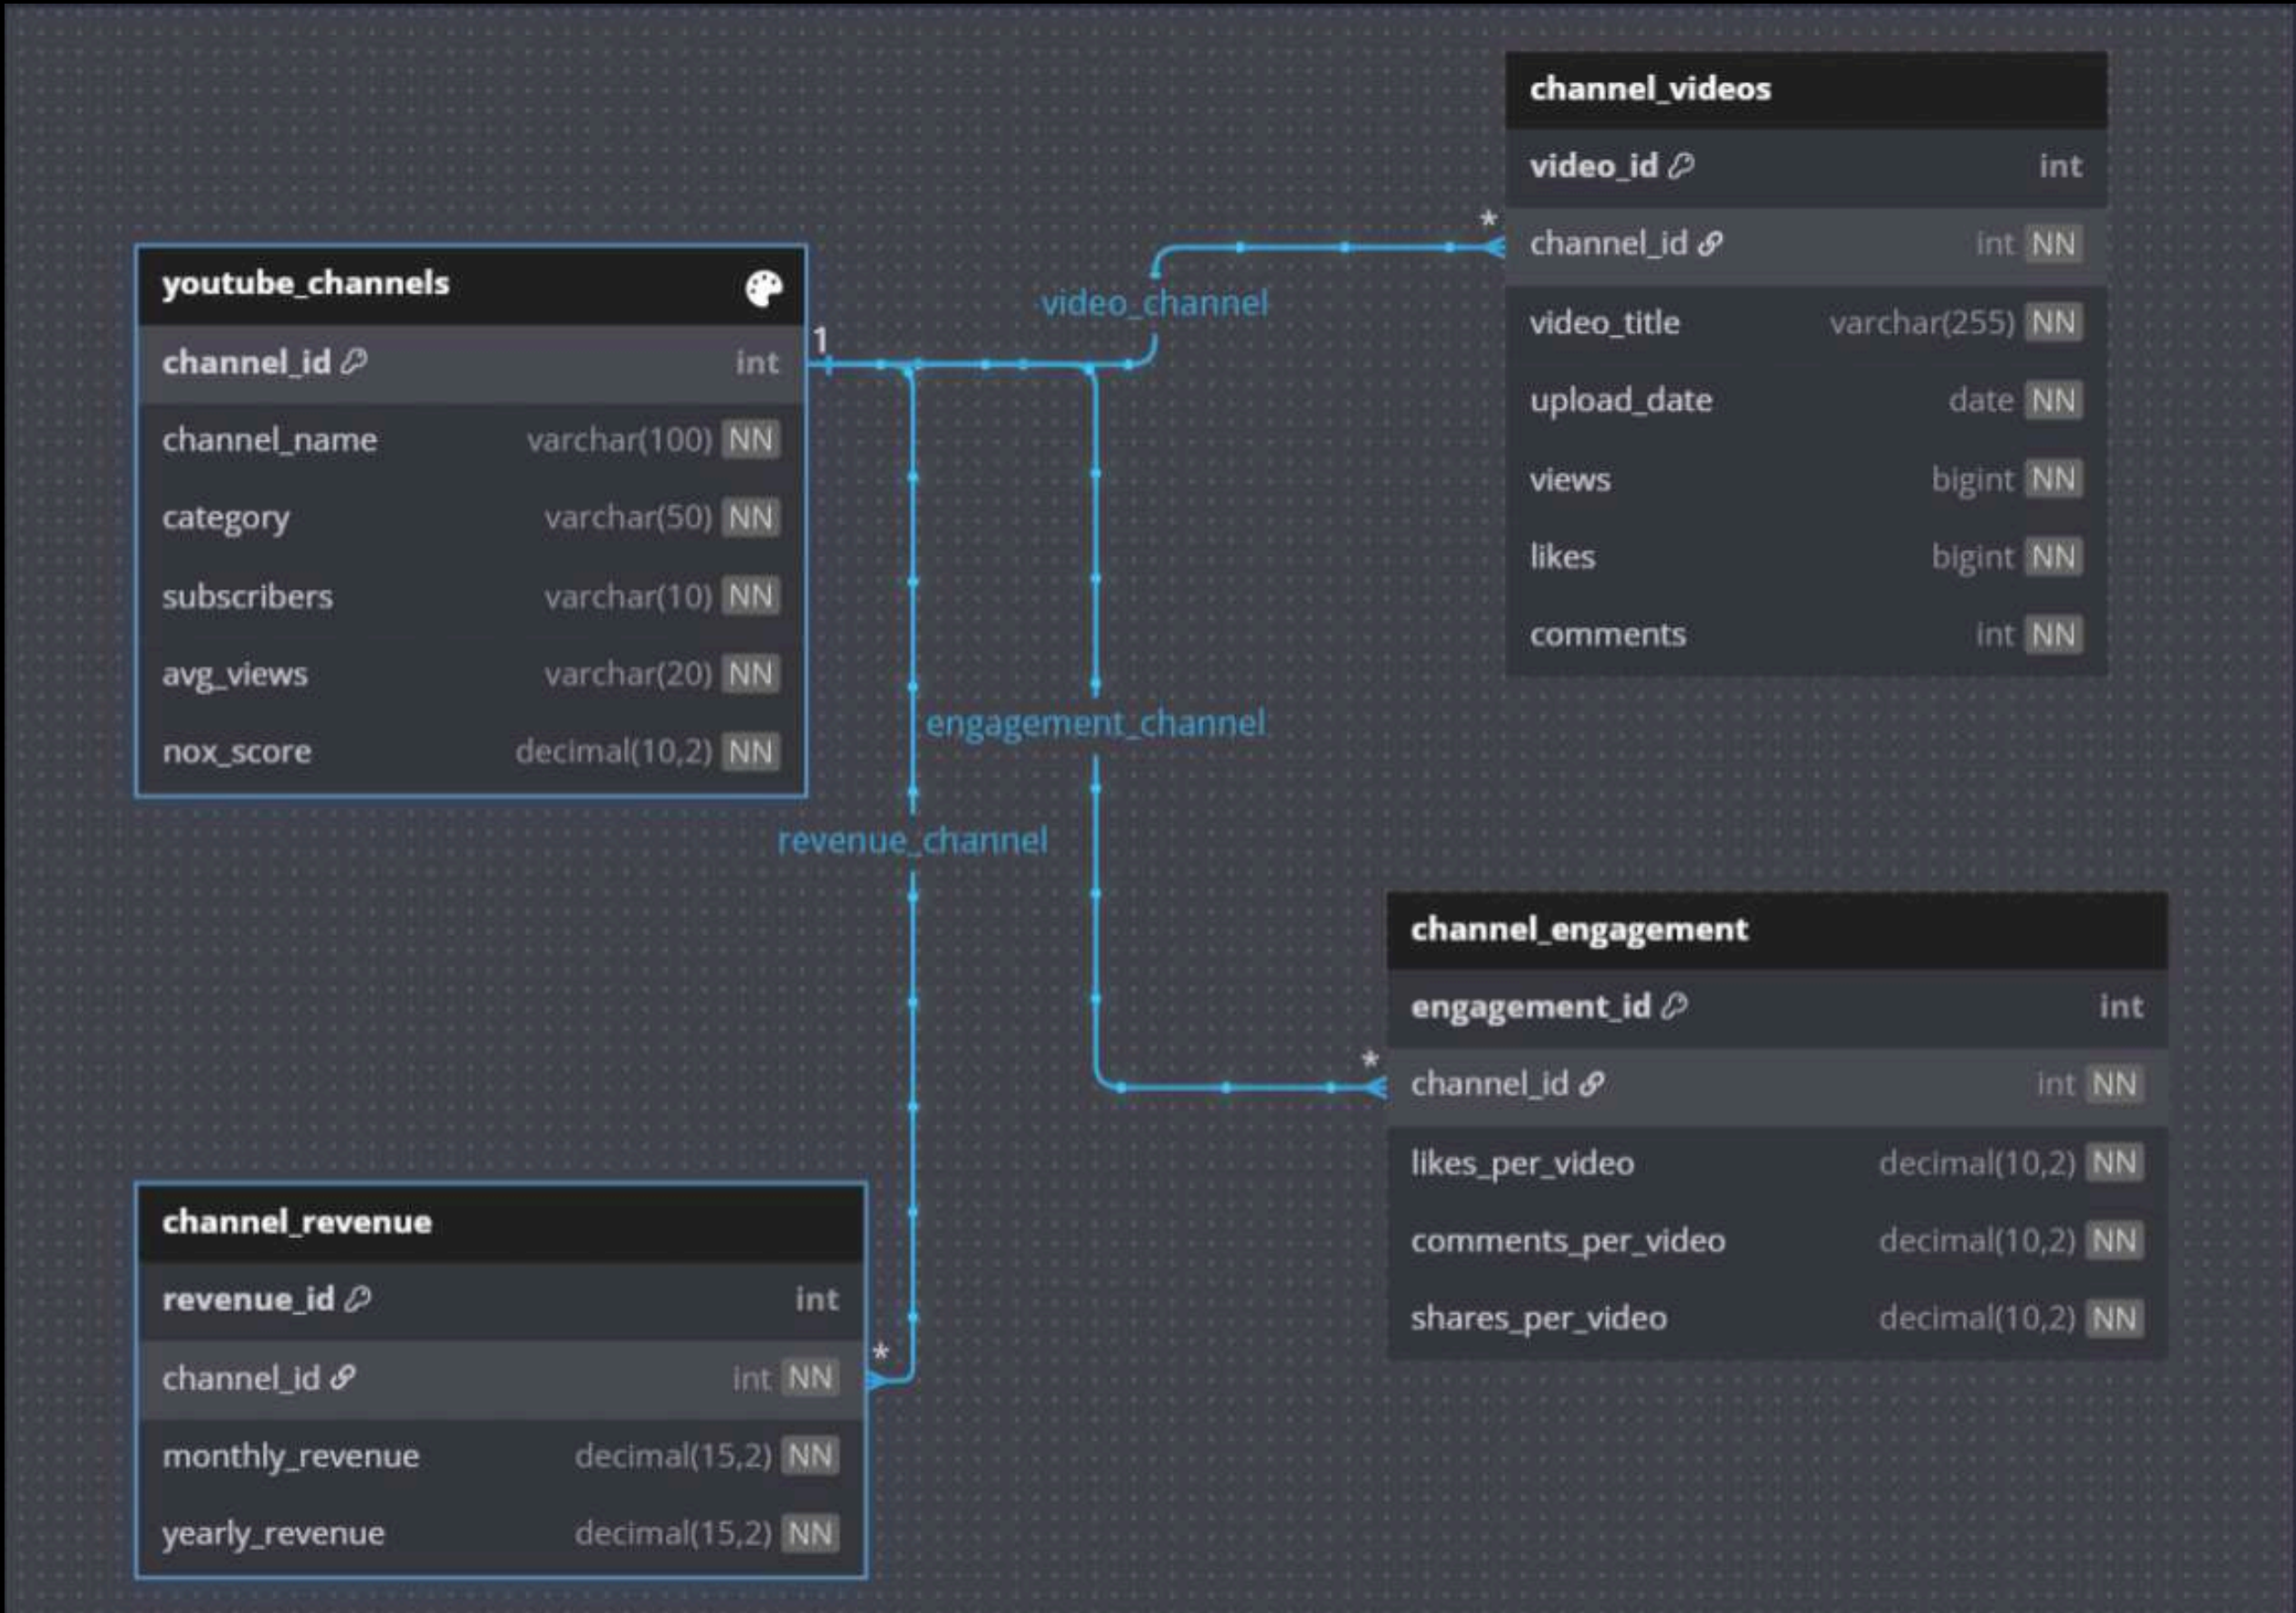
channel_videos

| video_id | int |
|---|---|
| channel_id | int NN |
| video_title | varchar(255) NN |
| upload_date | date NN |
| views | bigint NN |
| likes | bigint NN |
| comments | int NN |

youtube_channels

| channel_id | int |
|---|---|
| channel_name | varchar(100) NN |
| category | varchar(50) NN |
| subscribers | varchar(10) NN |
| avg_views | varchar(20) NN |
| nox_score | decimal(10,2) NN |

1

*

video_channel

engagement_channel

revenue_channel

channel_engagement

| engagement_id | int |
|---|---|
| channel_id | int NN |
| likes_per_video | decimal(10,2) NN |
| comments_per_video | decimal(10,2) NN |
| shares_per_video | decimal(10,2) NN |

*

channel_revenue

| revenue_id | int |
|---|---|
| channel_id | int NN |
| monthly_revenue | decimal(15,2) NN |
| yearly_revenue | decimal(15,2) NN |

*